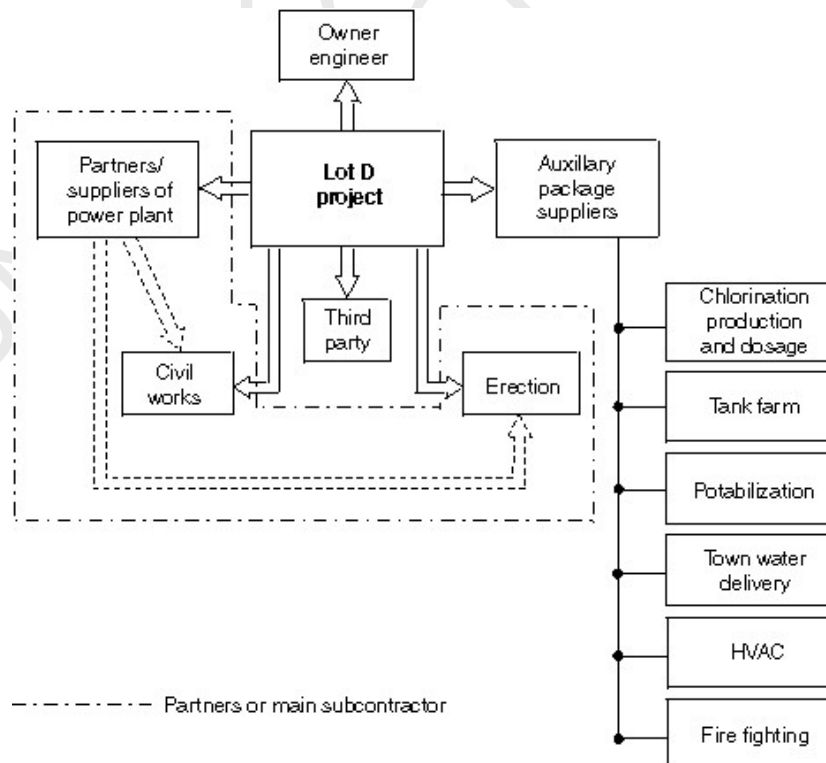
Owner engineer

Partners/ suppliers of power plant

Lot D project

Auxillary package suppliers

Third party

Civil works

Erection

Chlorination production and dosage

Tank farm

Potabilization

Town water delivery

HVAC

Fire fighting

Partners or main subcontractor